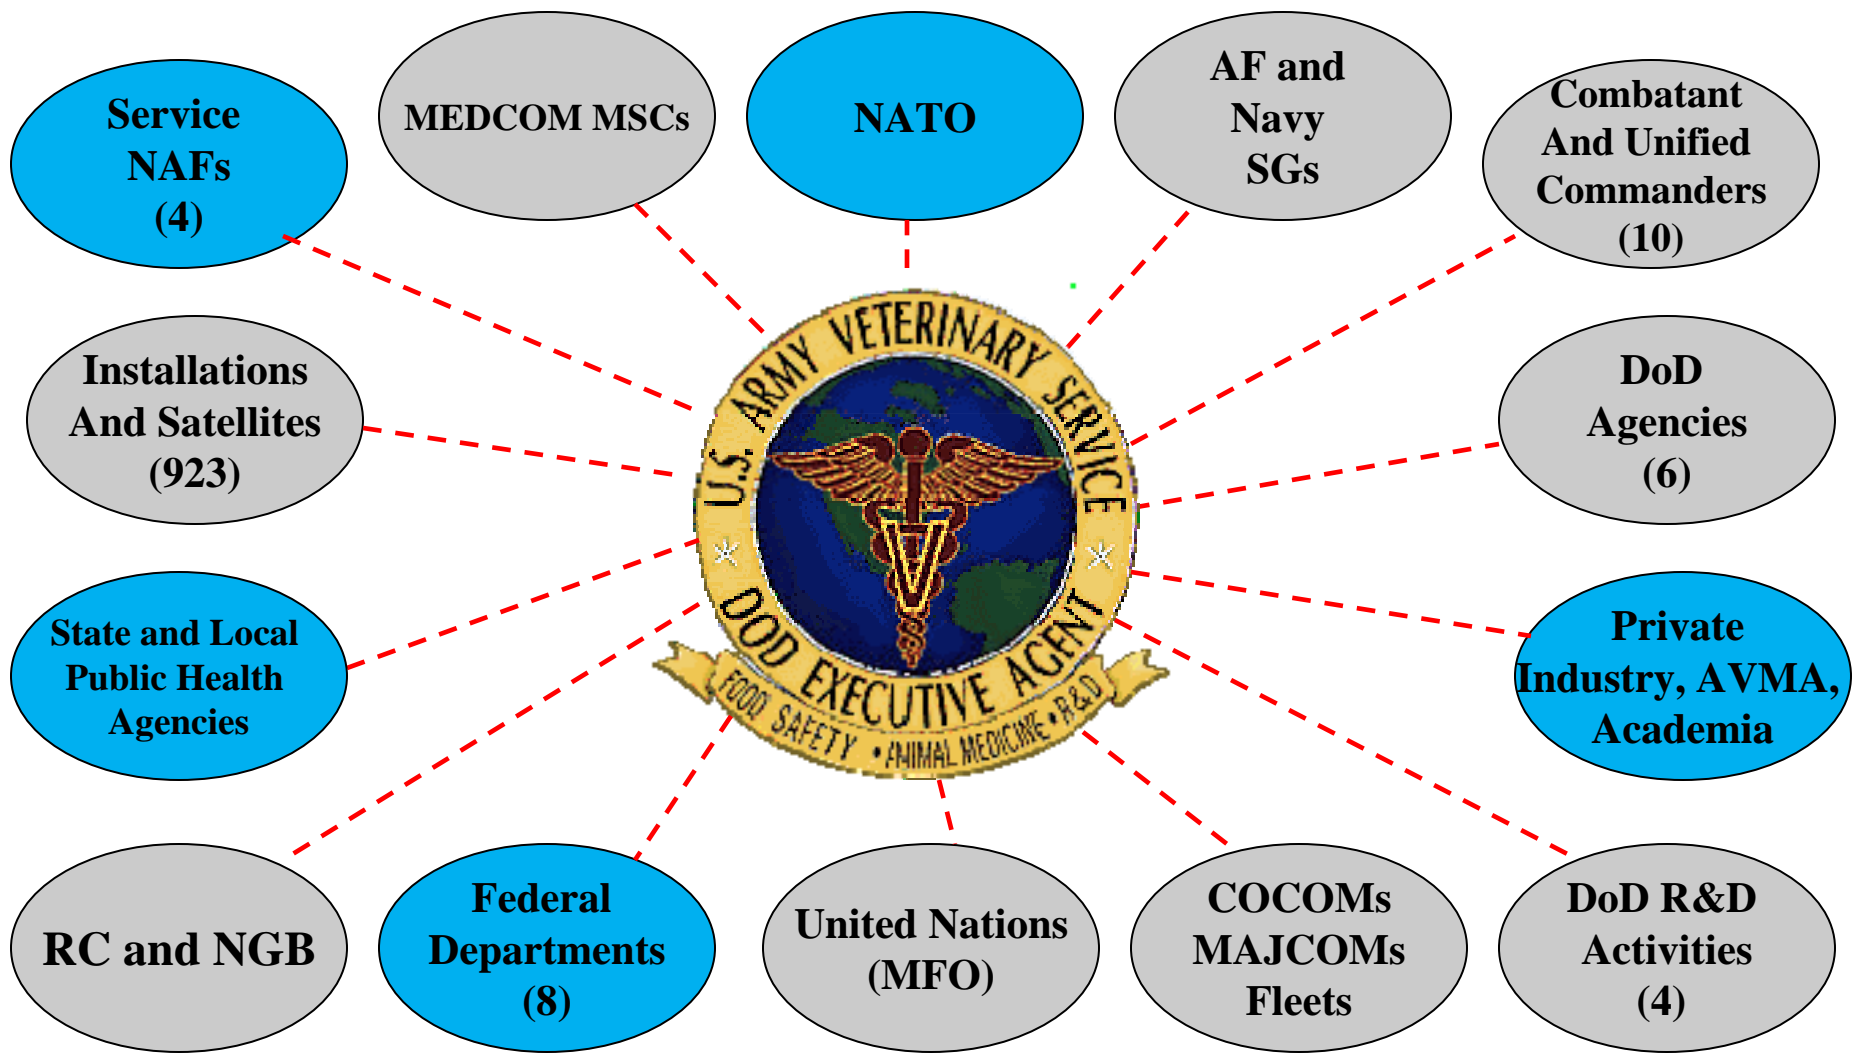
Service NAFs (4)

MEDCOM MSCs

NATO

AF and Navy SGs

Combatant And Unified Commanders (10)

Installations And Satellites (923)

U.S. ARMY VETERINARY SERVICE

DOD EXECUTIVE AGENT

FOOD SAFETY • ANIMAL MEDICINE • R&D

DoD Agencies (6)

State and Local Public Health Agencies

Private Industry, AVMA, Academia

RC and NGB

Federal Departments (8)

United Nations (MFO)

COCOMs MAJCOMs Fleets

DoD R&D Activities (4)